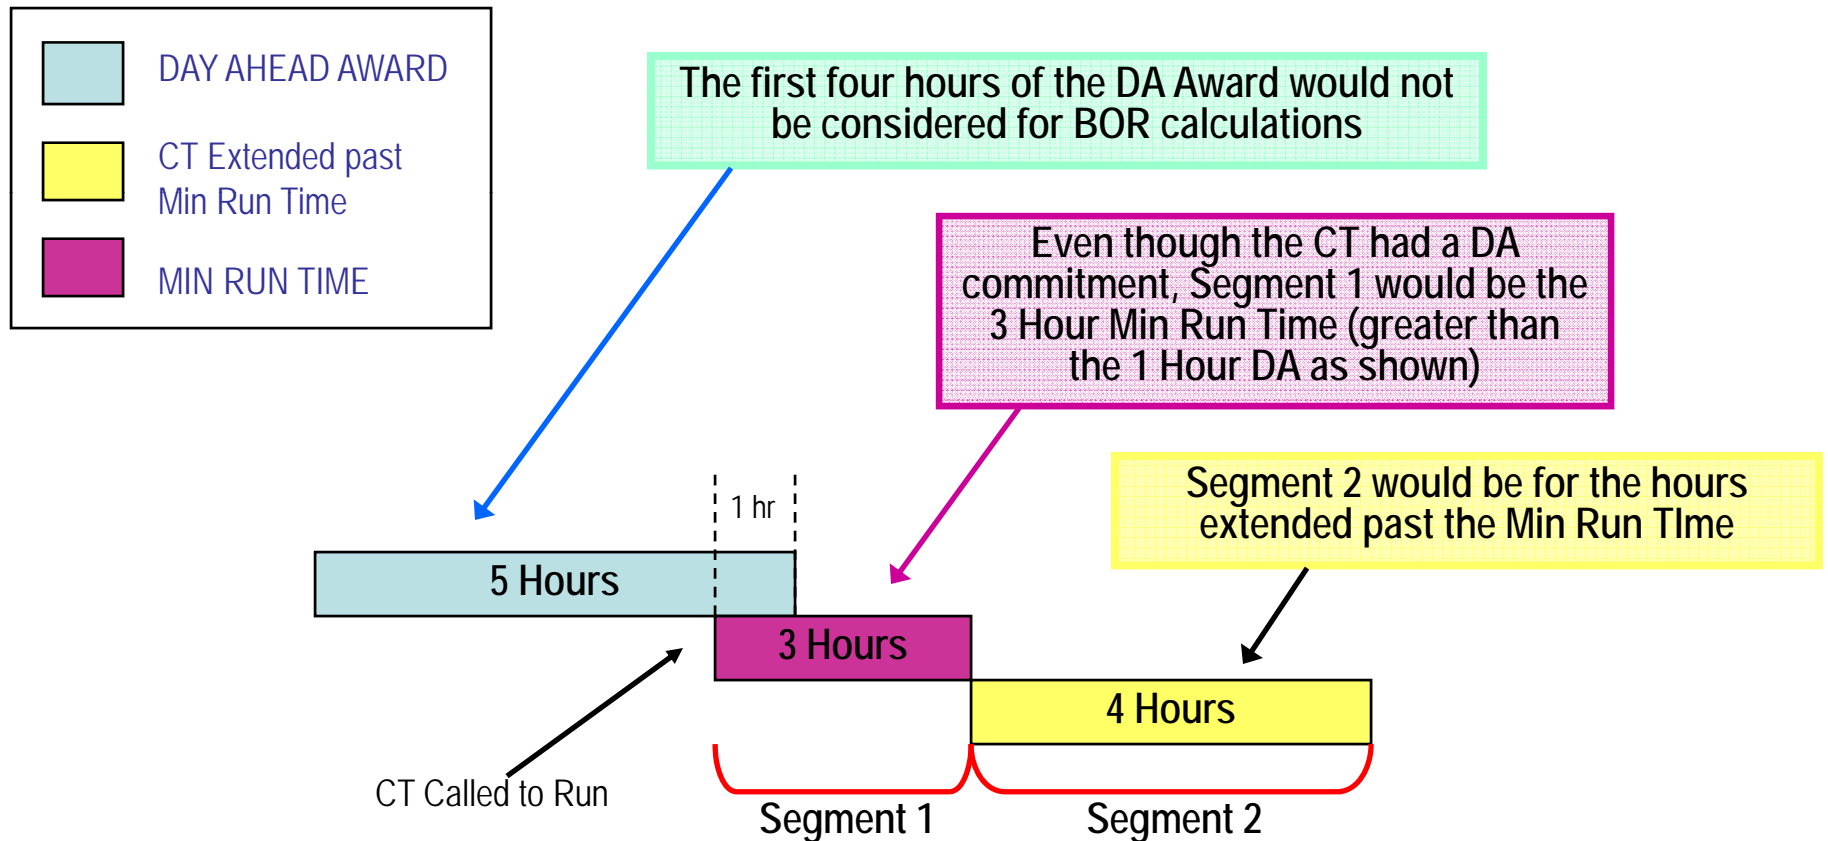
DAY AHEAD AWARD

CT Extended past Min Run Time

MIN RUN TIME

The first four hours of the DA Award would not be considered for BOR calculations

Even though the CT had a DA commitment, Segment 1 would be the 3 Hour Min Run Time (greater than the 1 Hour DA as shown)

Segment 2 would be for the hours extended past the Min Run TIme

1 hr

5 Hours

3 Hours

4 Hours

CT Called to Run

Segment 1

Segment 2